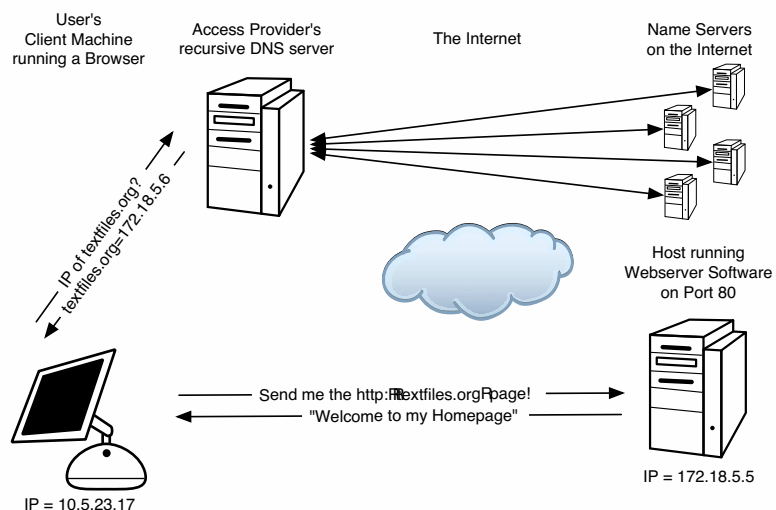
User's
Client Machine
running a Browser

Access Provider's
recursive DNS server

The Internet

Name Servers
on the Internet

IP of textfiles.org?
textfiles.org=172.18.5.6

Host running
Webserver Software
on Port 80

Send me the http:Ftextfiles.orgFpage!
"Welcome to my Homepage"

IP = 172.18.5.5

IP = 10.5.23.17